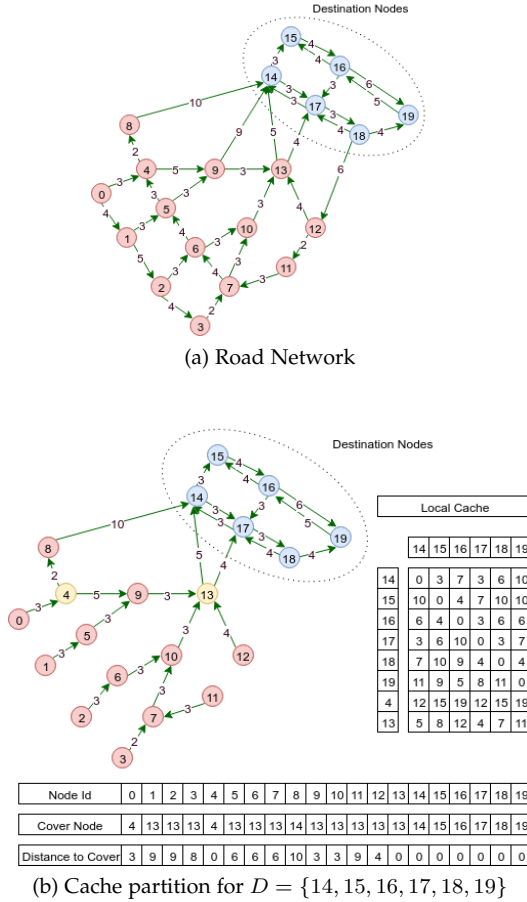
Destination Nodes

15, 4, 16, 3, 4, 6, 14, 3, 5, 3, 17, 19, 3, 4, 10, 4, 18, 4, 8, 9, 5, 2, 6, 4, 5, 9, 3, 13, 0, 3, 3, 4, 3, 5, 4, 4, 4, 3, 10, 12, 1, 6, 3, 2, 5, 3, 11, 3, 7, 4, 3, 2, 4, 2, 3, 3

(a) Road Network

Destination Nodes

15, 4, 4, 16, 14, 3, 3, 6, 10, 3, 4, 17, 5, 3, 19, 3, 4, 18, 4, 8, 2, 5, 9, 3, 13, 0, 3, 4, 3, 5, 4, 5, 1, 3, 3, 10, 12, 6, 3, 3, 11, 2, 3, 7, 3, 2, 3

Local Cache

| | 14 | 15 | 16 | 17 | 18 | 19 |
|---|---|---|---|---|---|---|
| 14 | 0 | 3 | 7 | 3 | 6 | 10 |
| 15 | 10 | 0 | 4 | 7 | 10 | 10 |
| 16 | 6 | 4 | 0 | 3 | 6 | 6 |
| 17 | 3 | 6 | 10 | 0 | 3 | 7 |
| 18 | 7 | 10 | 9 | 4 | 0 | 4 |
| 19 | 11 | 9 | 5 | 8 | 11 | 0 |
| 4 | 12 | 15 | 19 | 12 | 15 | 19 |
| 13 | 5 | 8 | 12 | 4 | 7 | 11 |

| Node Id | 0 | 1 | 2 | 3 | 4 | 5 | 6 | 7 | 8 | 9 | 10 | 11 | 12 | 13 | 14 | 15 | 16 | 17 | 18 | 19 |
|---|---|---|---|---|---|---|---|---|---|---|---|---|---|---|---|---|---|---|---|---|
| Cover Node | 4 | 13 | 13 | 13 | 4 | 13 | 13 | 13 | 14 | 13 | 13 | 13 | 13 | 13 | 14 | 15 | 16 | 17 | 18 | 19 |
| Distance to Cover | 3 | 9 | 9 | 8 | 0 | 6 | 6 | 6 | 10 | 3 | 3 | 9 | 4 | 0 | 0 | 0 | 0 | 0 | 0 | 0 |

(b) Cache partition for $D = \{14, 15, 16, 17, 18, 19\}$